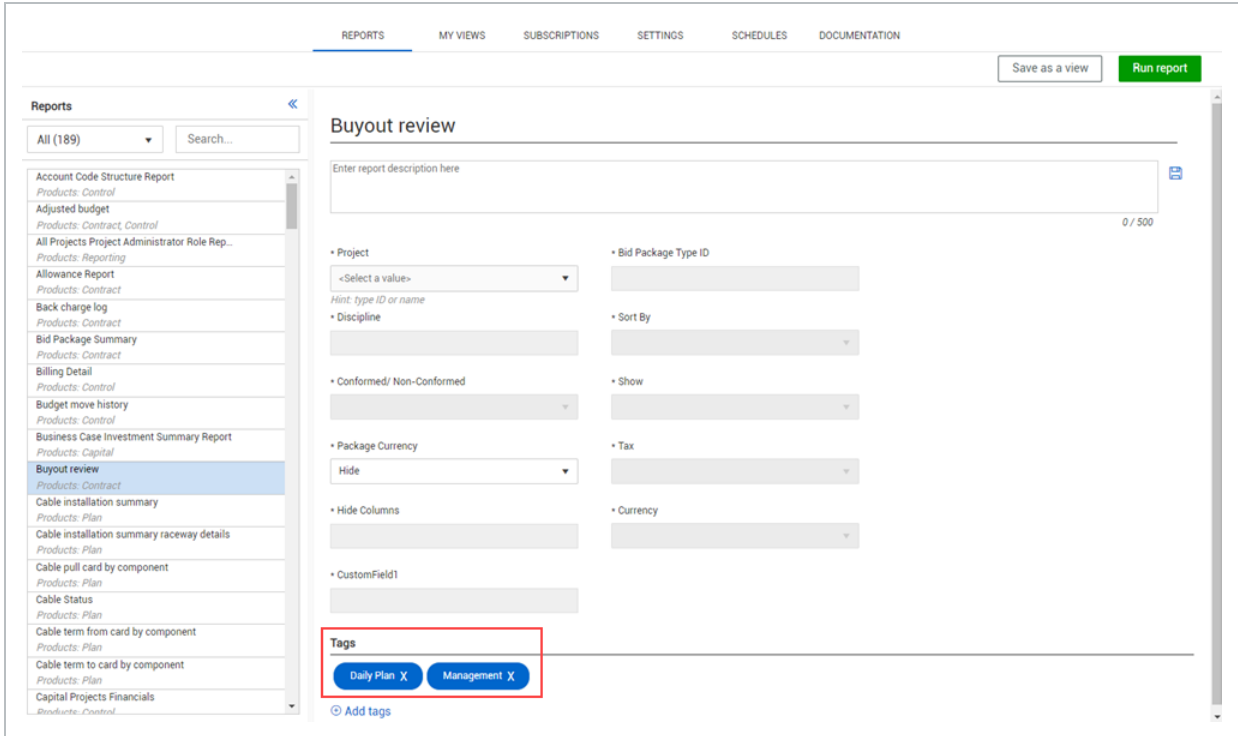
REPORTS MY VIEWS SUBSCRIPTIONS SETTINGS SCHEDULES DOCUMENTATION

Save as a view Run report

Reports «

All (189) ▾ Search...

Account Code Structure Report
Products: Control
Adjusted budget
Products: Contract, Control
All Projects Project Administrator Role Rep...
Products: Reporting
Allowance Report
Products: Contract
Back charge log
Products: Contract
Bid Package Summary
Products: Contract
Billing Detail
Products: Control
Budget move history
Products: Control
Business Case Investment Summary Report
Products: Capital
Buyout review
Products: Contract
Cable installation summary
Products: Plan
Cable installation summary raceway details
Products: Plan
Cable pull card by component
Products: Plan
Cable Status
Products: Plan
Cable term from card by component
Products: Plan
Cable term to card by component
Products: Plan
Capital Projects Financials
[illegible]

Buyout review

Enter report description here

0 / 500

• Project
<Select a value> ▾
Hint: type ID or name

• Bid Package Type ID

• Discipline

• Sort By

• Conformed/ Non-Conformed

• Show

• Package Currency
Hide ▾

• Tax

• Hide Columns

• Currency

• CustomField1

Tags

Daily Plan X Management X

Add tags